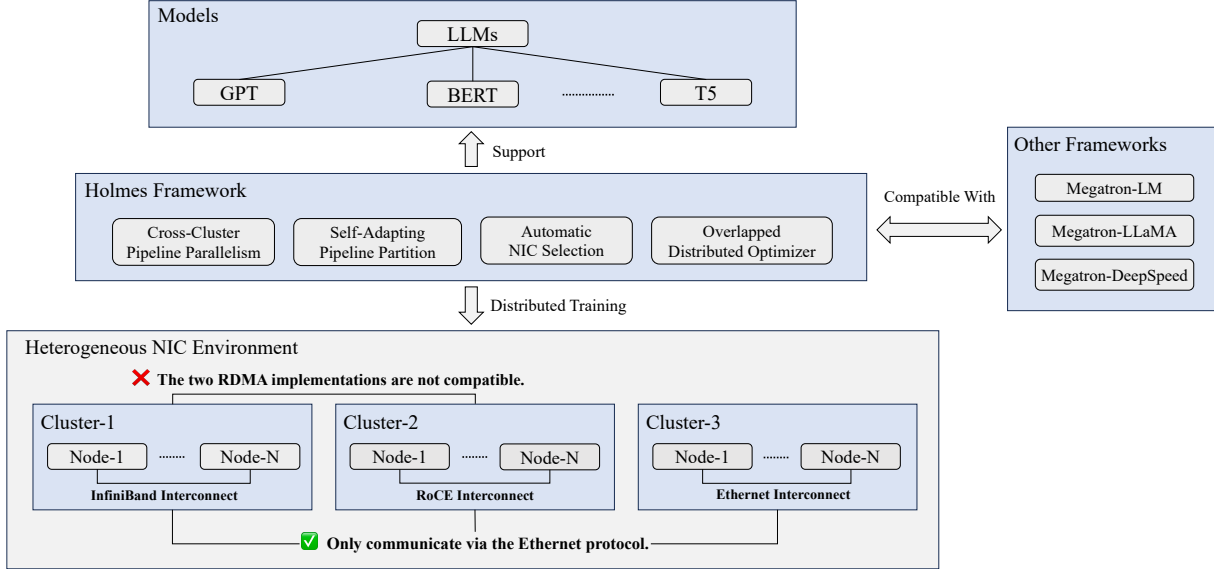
Models

LLMs

GPT

BERT

..............

T5

Support

Other Frameworks

Megatron-LM

Megatron-LLaMA

Megatron-DeepSpeed

Holmes Framework

Cross-Cluster Pipeline Parallelism

Self-Adapting Pipeline Partition

Automatic NIC Selection

Overlapped Distributed Optimizer

Compatible With

Distributed Training

Heterogeneous NIC Environment

The two RDMA implementations are not compatible.

Cluster-1

Node-1 ........ Node-N

InfiniBand Interconnect

Cluster-2

Node-1 ........ Node-N

RoCE Interconnect

Cluster-3

Node-1 ........ Node-N

Ethernet Interconnect

Only communicate via the Ethernet protocol.